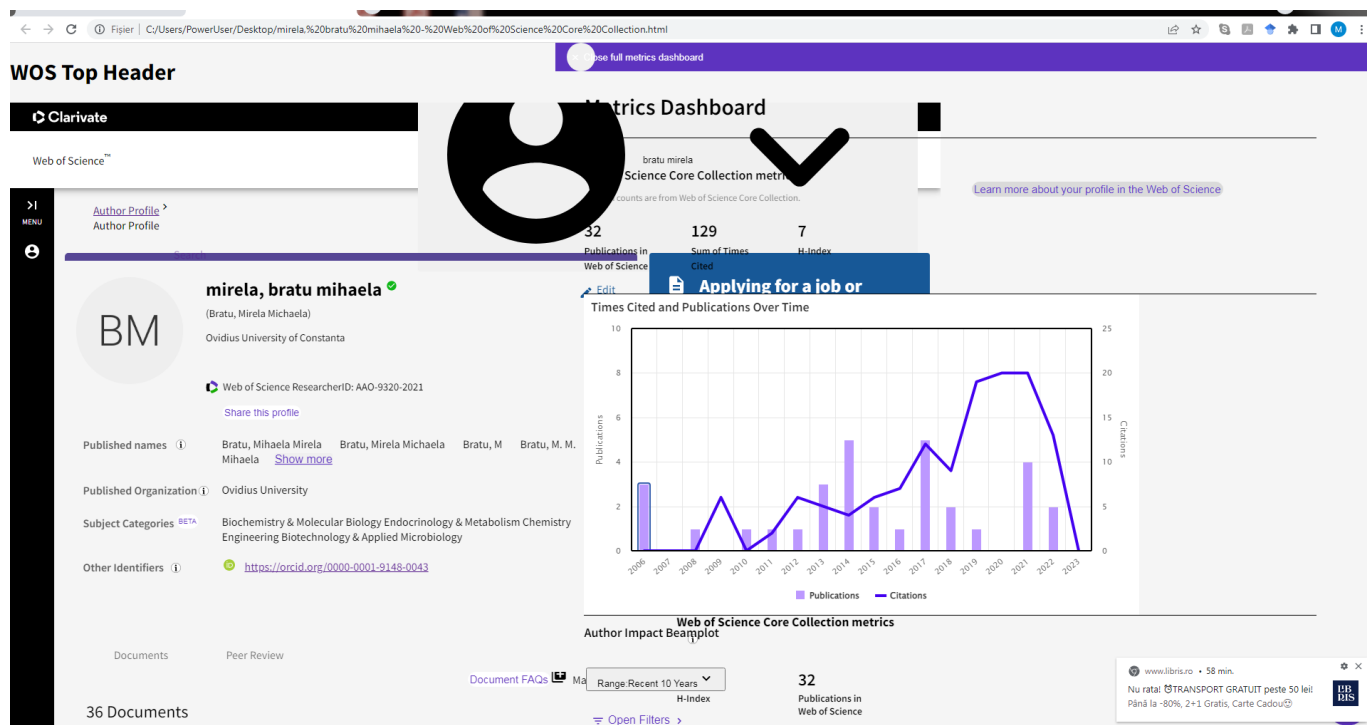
Fișier | C:/Users/PowerUser/Desktop/mirela.%20bratu%20mihaela%20-%20Web%20of%20Science%20Core%20Collection.html

WOS Top Header

Clarivate

Web of Science™

Close full metrics dashboard

Metrics Dashboard

bratu mirela

Web of Science Core Collection metrics

counts are from Web of Science Core Collection.

Learn more about your profile in the Web of Science

MENU

Author Profile
Author Profile

| 32 | 129 | 7 |
|---|---|---|
| Publications in Web of Science | Sum of Times Cited | H-Index |

Applying for a job or

Edit

BM

mirela, bratu mihaela

(Bratu, Mirela Michaela)

Ovidius University of Constanta

Web of Science ResearcherID: AAO-9320-2021

Share this profile

Published names
Bratu, Mihaela Mirela Bratu, Mirela Michaela Bratu, M Bratu, M. M. Mihaela Show more

Published Organization
Ovidius University

Subject Categories BETA
Biochemistry & Molecular Biology Endocrinology & Metabolism Chemistry Engineering Biotechnology & Applied Microbiology

Other Identifiers
https://orcid.org/0000-0001-9148-0043

Times Cited and Publications Over Time

Publications
Citations
10 8 6 4 2 0
25 20 15 10 5 0
2006 2007 2008 2009 2010 2011 2012 2013 2014 2015 2016 2017 2018 2019 2020 2021 2022 2023

Publications Citations

Web of Science Core Collection metrics

Author Impact Beamplot

Documents Peer Review

Document FAQs Ma

Range:Recent 10 Years

H-Index

32
Publications in Web of Science

36 Documents

Open Filters

www.libris.ro • 58 min.
Nu rata! TRANSPORT GRATUIT peste 50 lei!
Până la -80%, 2+1 Gratis, Carte Cadou